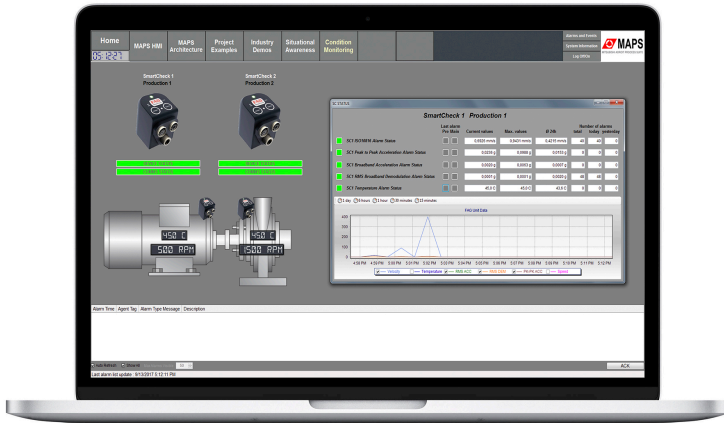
Home
05:12:27

MAPS HMI

MAPS Architecture

Project Examples

Industry Demos

Situational Awareness

Condition Monitoring

Alarms and Events

System Information

Log Off/Up

MAPS

SmartCheck 1
Production 1

SmartCheck 2
Production 2

450 C
500 RPM

450 C
1500 RPM

SC STATUS

SmartCheck 1 Production 1

| | Last alarm Pre Main | Current values | Max. values | Ø 24h | Number of alarms total | today | yesterday |
|---|---|---|---|---|---|---|---|
| SC1 ISO10816 Alarm Status | | 0.0020 mm/s | 0.0421 mm/s | 0.4210 mm/s | 40 | 40 | 0 |
| SC1 Peak to Peak Acceleration Alarm Status | | 0.0009 g | 0.0009 g | 0.0153 g | 0 | 0 | 0 |
| SC1 Broadband Acceleration Alarm Status | | 0.0001 g | 0.0003 g | 0.0007 g | 0 | 0 | 0 |
| SC1 RMS Broadband Demodulation Alarm Status | | 0.0001 g | 0.0001 g | 0.0005 g | 40 | 40 | 0 |
| SC1 Temperature Alarm Status | | 45.0 C | 45.0 C | 43.6 C | 0 | 0 | 0 |

1 day 8 hours 1 hour 30 minutes 15 minutes

HAI Unit Data

400
300
200
100
0

4:58 PM 4:59 PM 5:00 PM 5:01 PM 5:02 PM 5:03 PM 5:04 PM 5:05 PM 5:06 PM 5:07 PM 5:08 PM 5:09 PM 5:10 PM 5:11 PM 5:12 PM

Velocity Temperature RMS ACC RMS DEM PK-PK ACC Speed

Alarm Time Agent Tag Alarm Type Message Description

Auto Refresh Sound

ACK

Last alarm list update: 9/13/2017 5:12:11 PM